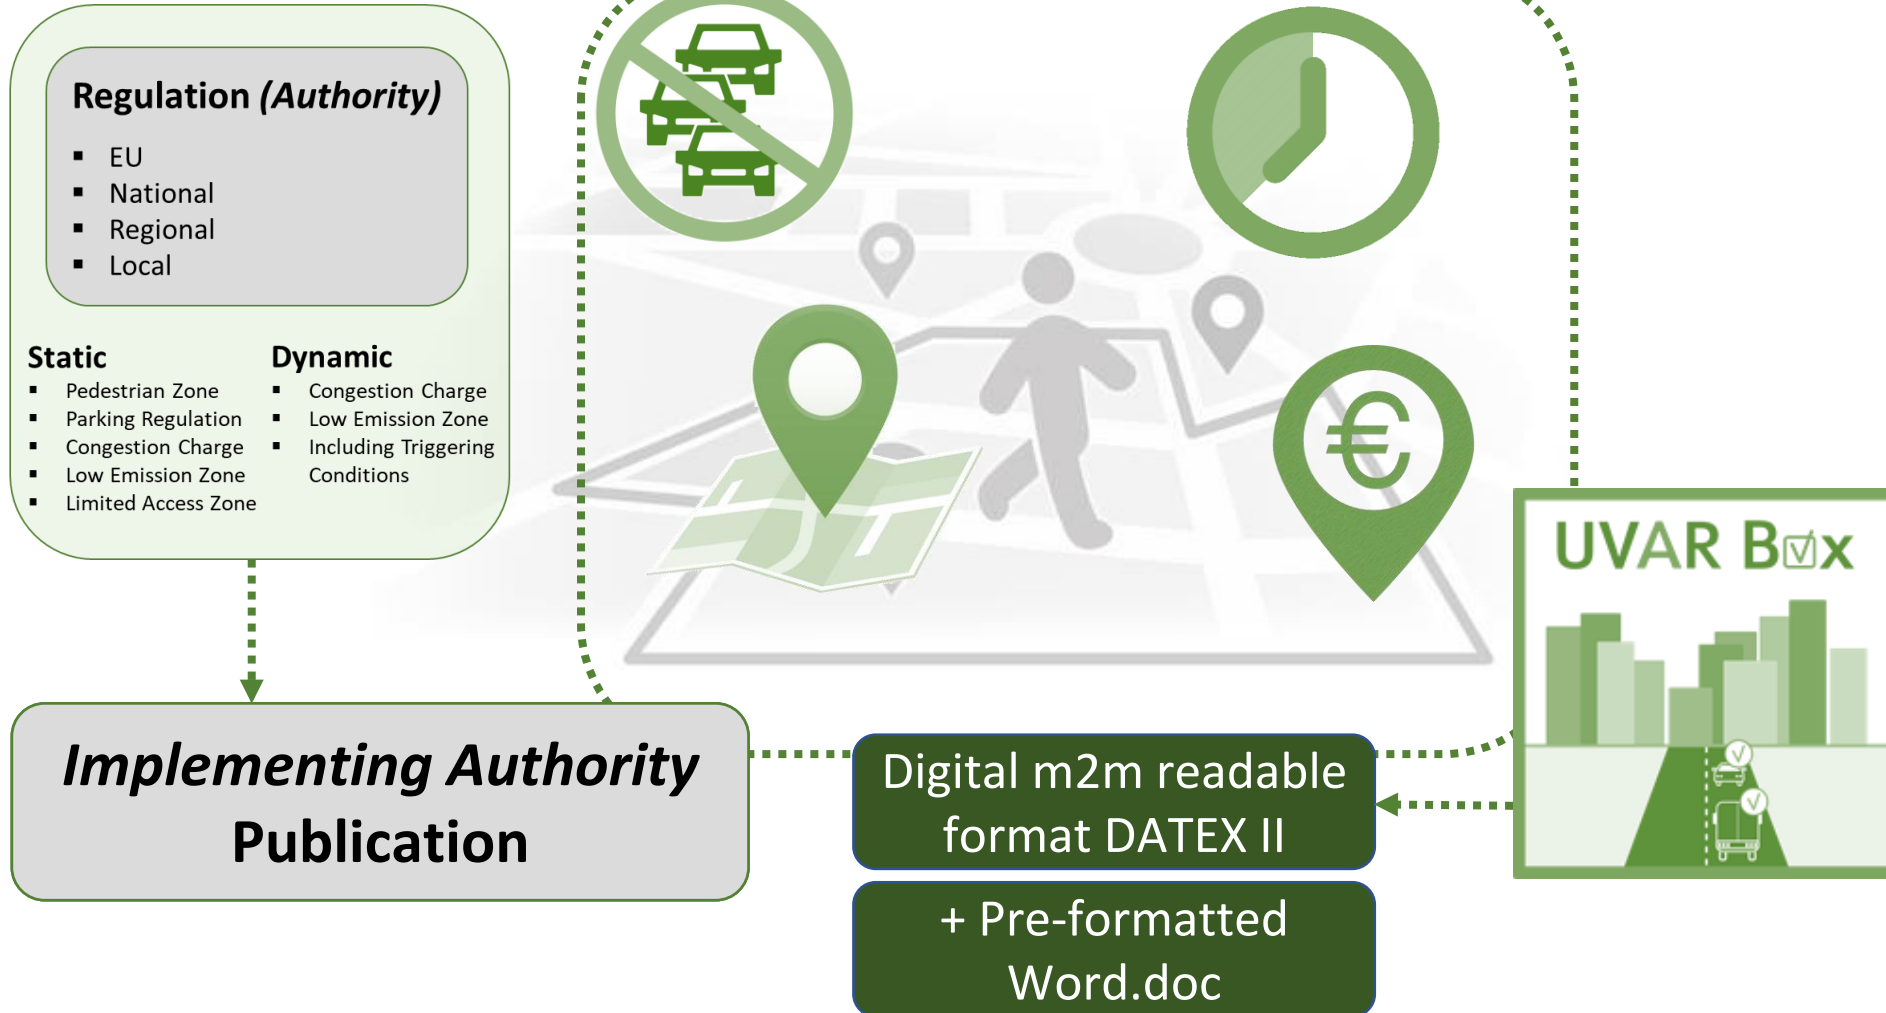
Regulation (Authority)

- EU
- National
- Regional
- Local

Static
- Pedestrian Zone
- Parking Regulation
- Congestion Charge
- Low Emission Zone
- Limited Access Zone

Dynamic
- Congestion Charge
- Low Emission Zone
- Including Triggering Conditions

€

UVAR B☑x

Implementing Authority Publication

Digital m2m readable format DATEX II

+ Pre-formatted Word.doc